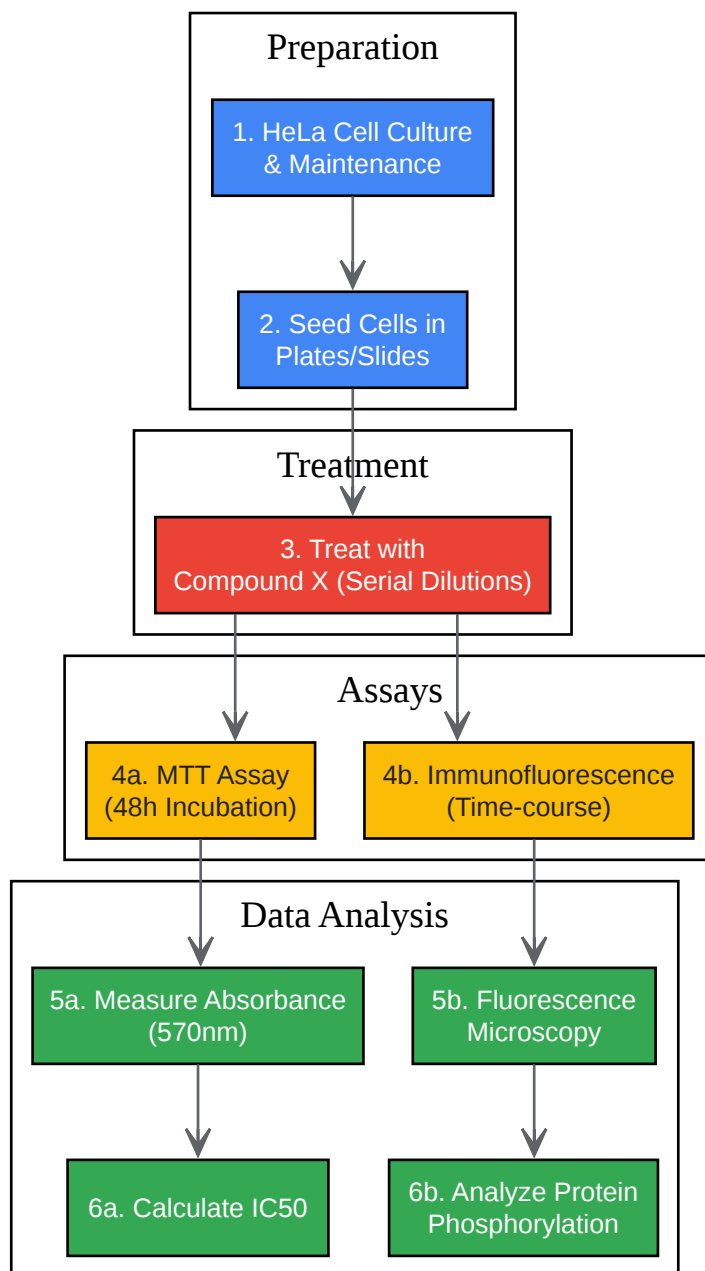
Preparation

1. HeLa Cell Culture & Maintenance

2. Seed Cells in Plates/Slides

Treatment

3. Treat with Compound X (Serial Dilutions)

Assays

4a. MTT Assay (48h Incubation)

4b. Immunofluorescence (Time-course)

Data Analysis

5a. Measure Absorbance (570nm)

5b. Fluorescence Microscopy

6a. Calculate IC50

6b. Analyze Protein Phosphorylation